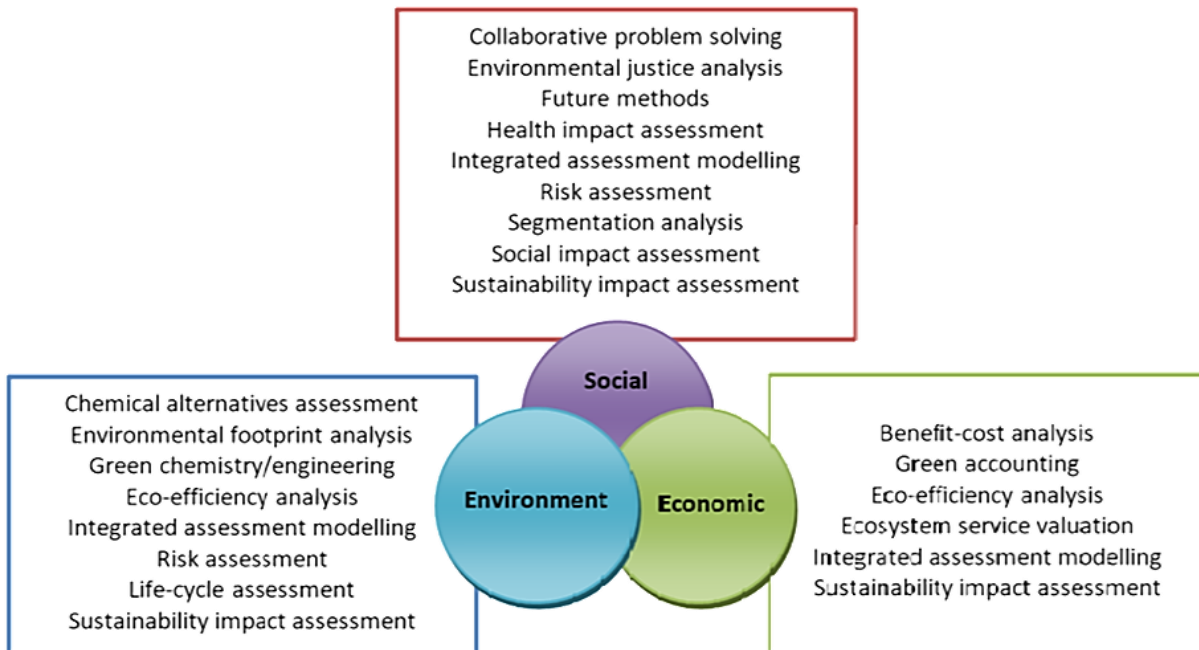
Collaborative problem solving
Environmental justice analysis
Future methods
Health impact assessment
Integrated assessment modelling
Risk assessment
Segmentation analysis
Social impact assessment
Sustainability impact assessment

Social

Chemical alternatives assessment
Environmental footprint analysis
Green chemistry/engineering
Eco-efficiency analysis
Integrated assessment modelling
Risk assessment
Life-cycle assessment
Sustainability impact assessment

Environment

Economic

Benefit-cost analysis
Green accounting
Eco-efficiency analysis
Ecosystem service valuation
Integrated assessment modelling
Sustainability impact assessment